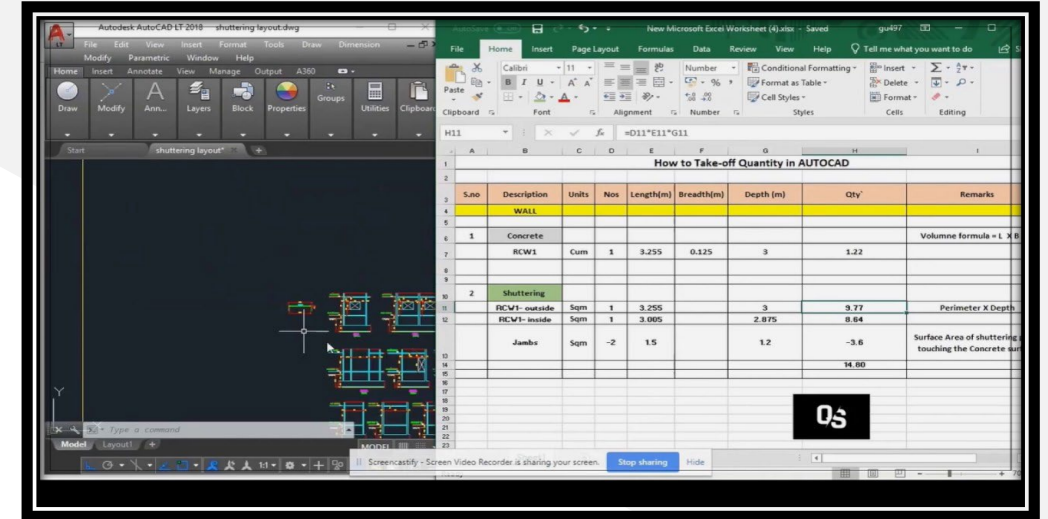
Autodesk AutoCAD LT 2018 shuttering layout.dwg

File Edit View Insert Format Tools Draw Dimension Modify Parametric Window Help

Home Insert Annotate View Manage Output A360

Draw Modify Ann... Layers Block Properties Groups Utilities Clipboard

Start shuttering layout*

Y

Type a command

Model Layout1

MODEL

AutoSave New Microsoft Excel Worksheet (4).xlsx - Saved gu497

File Home Insert Page Layout Formulas Data Review View Help Tell me what you want to do

Paste Calibri 11 B I U Number Conditional Formatting Format as Table Cell Styles Insert Delete Format

Clipboard Font Alignment Number Styles Cells Editing

H11 $f_x$ =D11*E11*G11

How to Take-off Quantity in AUTOCAD

| S.no | Description | Units | Nos | Length(m) | Breadth(m) | Depth (m) | Qty` | Remarks |
|---|---|---|---|---|---|---|---|---|
| | WALL | | | | | | | |
| 1 | Concrete | | | | | | | Volumne formula = L X B |
| | RCW1 | Cum | 1 | 3.255 | 0.125 | 3 | 1.22 | |
| 2 | Shuttering | | | | | | | |
| | RCW1- outside | Sqm | 1 | 3.255 | | 3 | 9.77 | Perimeter X Depth |
| | RCW1- inside | Sqm | 1 | 3.005 | | 2.875 | 8.64 | |
| | Jambs | Sqm | -2 | 1.5 | | 1.2 | -3.6 | Surface Area of shuttering touching the Concrete sur |
| | | | | | | | 14.80 | |

0s

Screencastify - Screen Video Recorder is sharing your screen. Stop sharing Hide